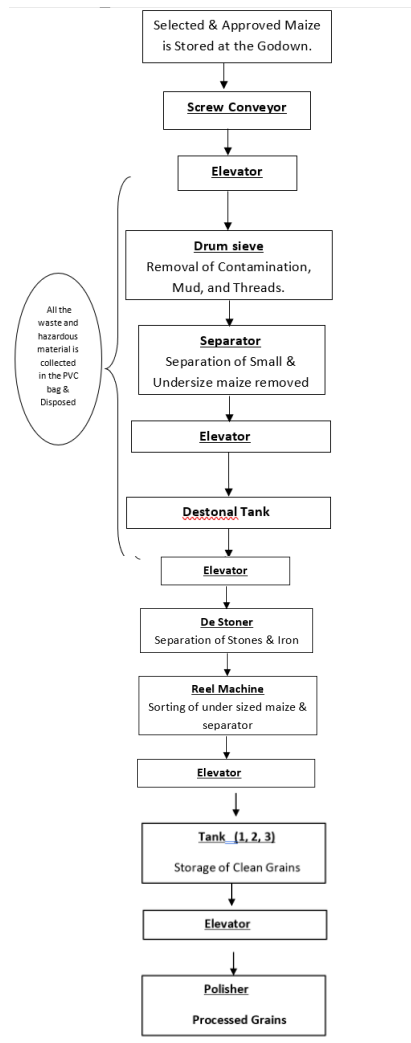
Selected & Approved Maize is Stored at the Godown.

Screw Conveyor

Elevator

All the waste and hazardous material is collected in the PVC bag & Disposed

Drum sieve
Removal of Contamination, Mud, and Threads.

Separator
Separation of Small & Undersize maize removed

Elevator

Destonal Tank

Elevator

De Stoner
Separation of Stones & Iron

Reel Machine
Sorting of under sized maize & separator

Elevator

Tank (1, 2, 3)
Storage of Clean Grains

Elevator

Polisher
Processed Grains